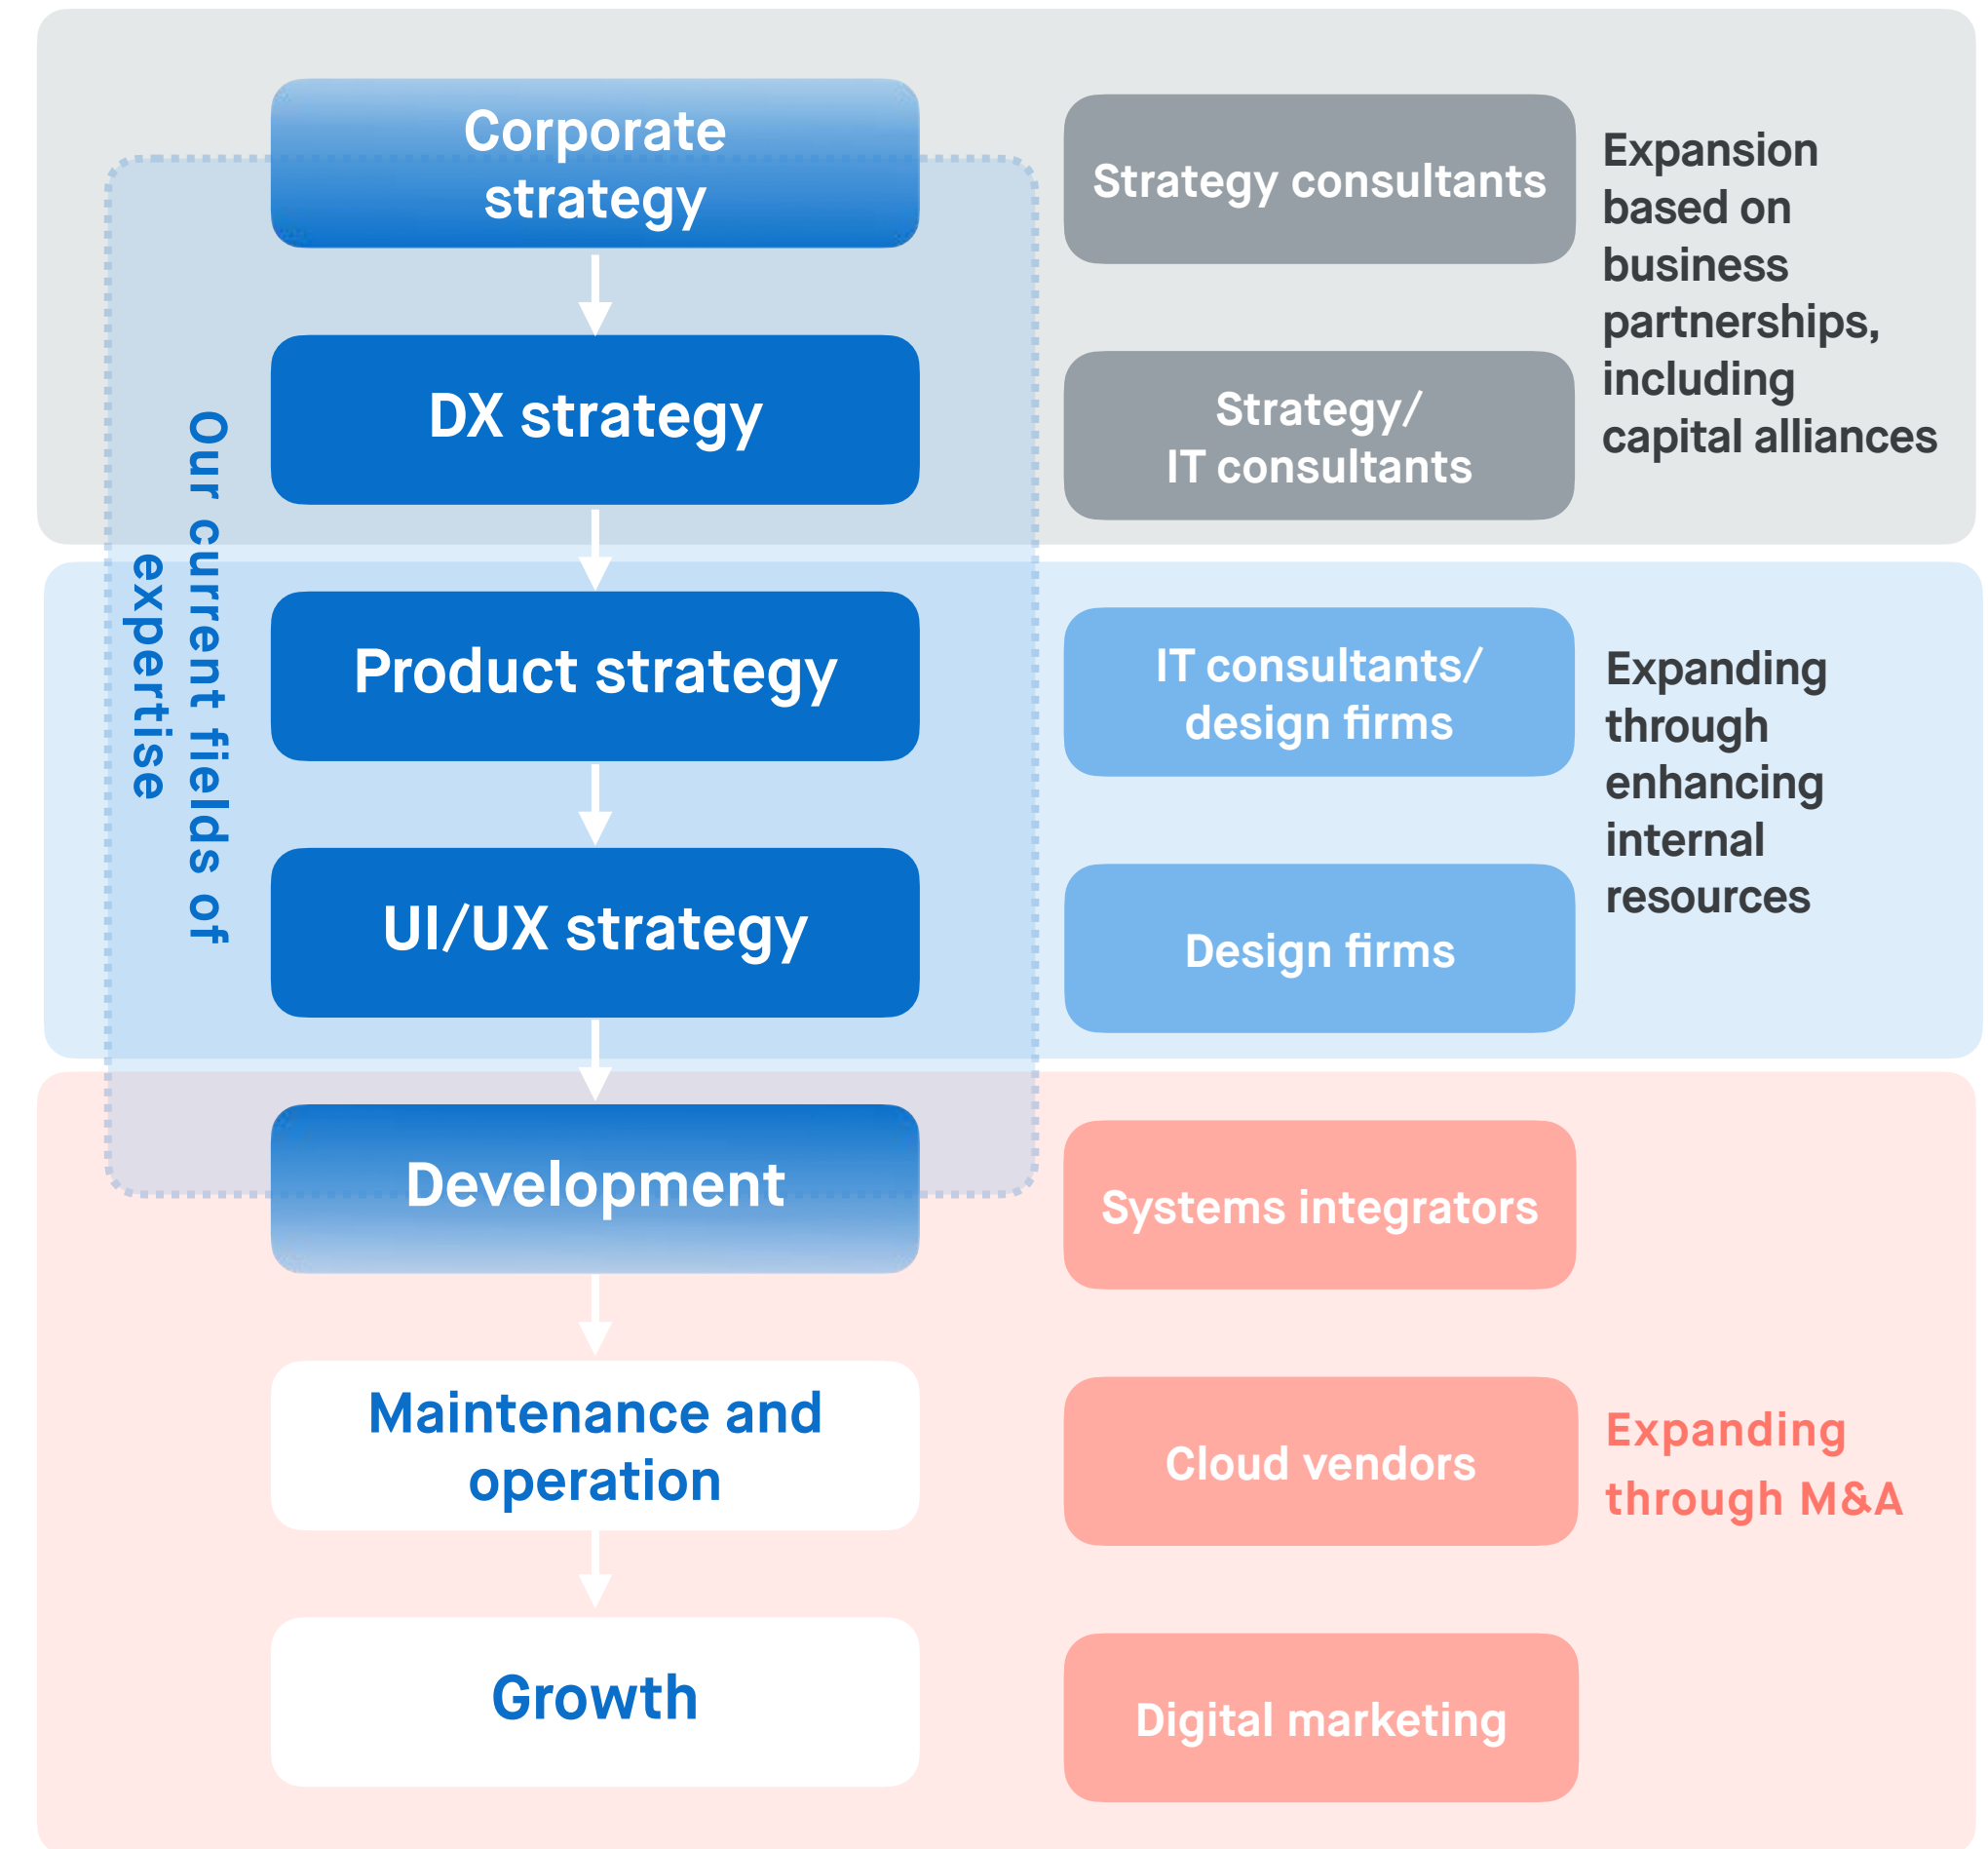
Our current fields of expertise

Corporate strategy

DX strategy

Product strategy

UI/UX strategy

Development

Maintenance and operation

Growth

Strategy consultants

Strategy/ IT consultants

Expansion based on business partnerships, including capital alliances

IT consultants/ design firms

Design firms

Expanding through enhancing internal resources

Systems integrators

Cloud vendors

Digital marketing

Expanding through M&A